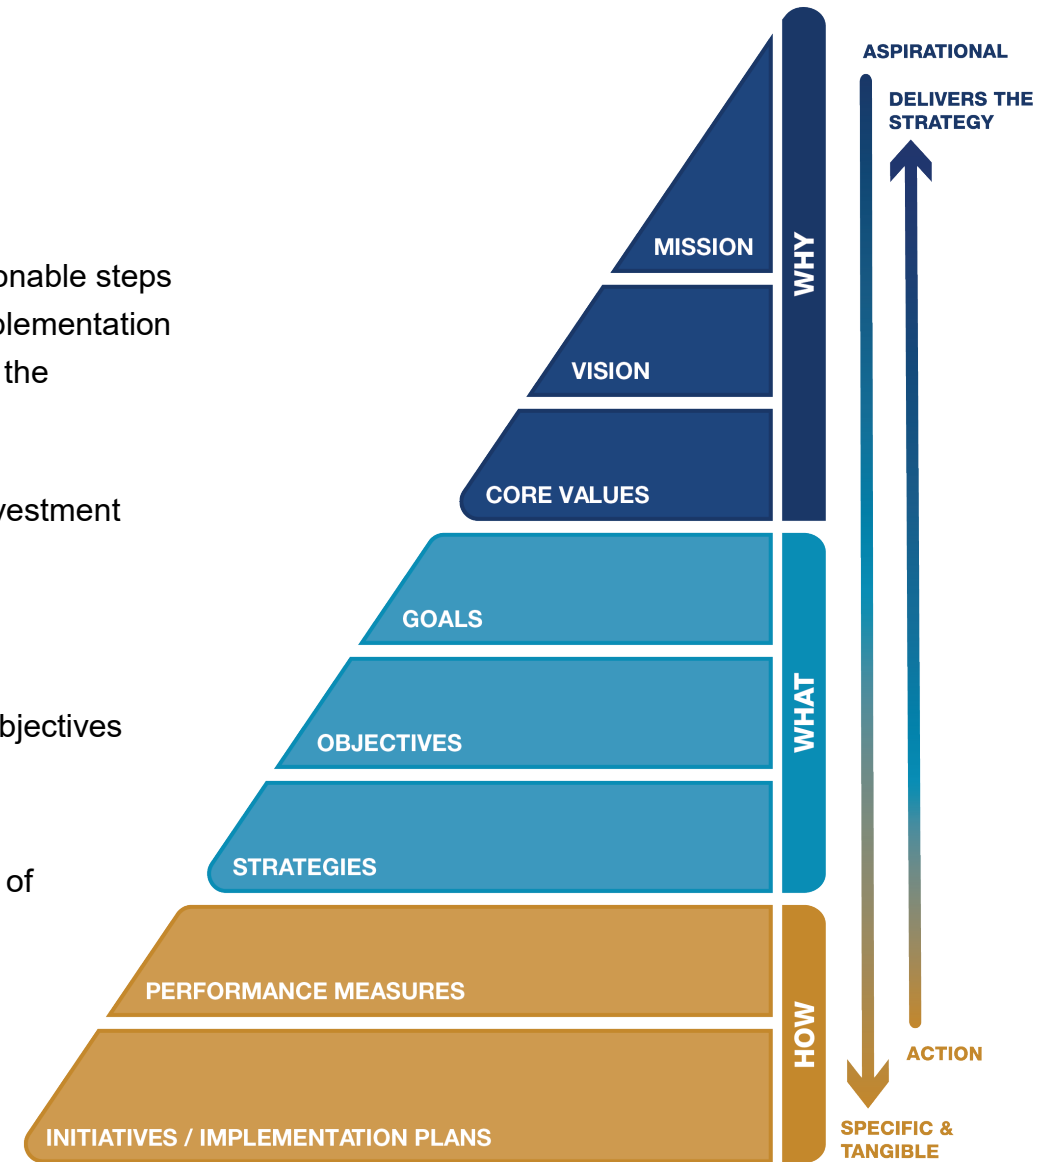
onable steps
plementation
the

vestment

bjectives

of

MISSION
VISION
CORE VALUES
GOALS
OBJECTIVES
STRATEGIES
PERFORMANCE MEASURES
INITIATIVES / IMPLEMENTATION PLANS

WHY
WHAT
HOW

ASPIRATIONAL
DELIVERS THE STRATEGY
ACTION
SPECIFIC & TANGIBLE